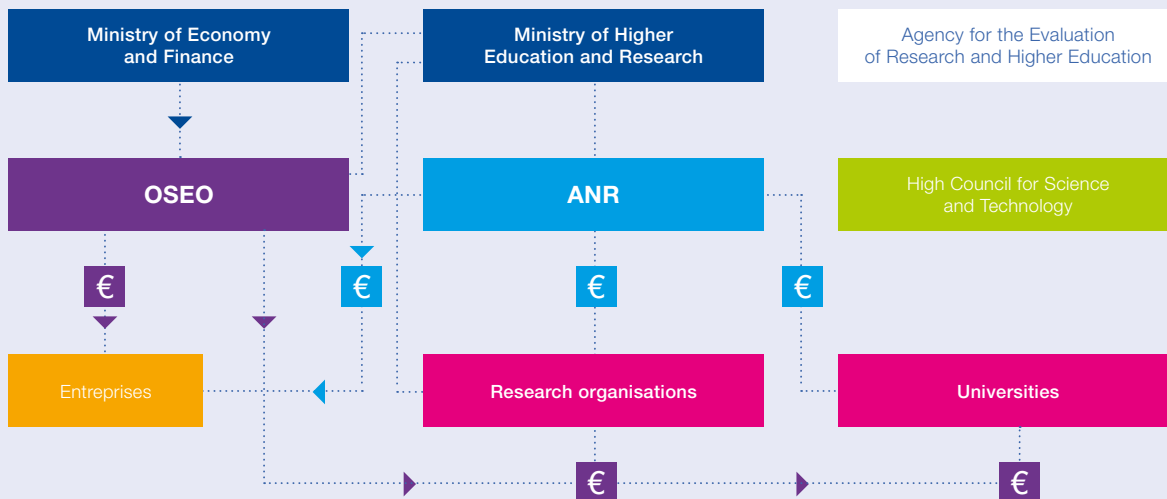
Ministry of Economy and Finance

Ministry of Higher Education and Research

Agency for the Evaluation of Research and Higher Education

OSEO

ANR

High Council for Science and Technology

€

€

€

€

Entreprises

Research organisations

Universities

€

€